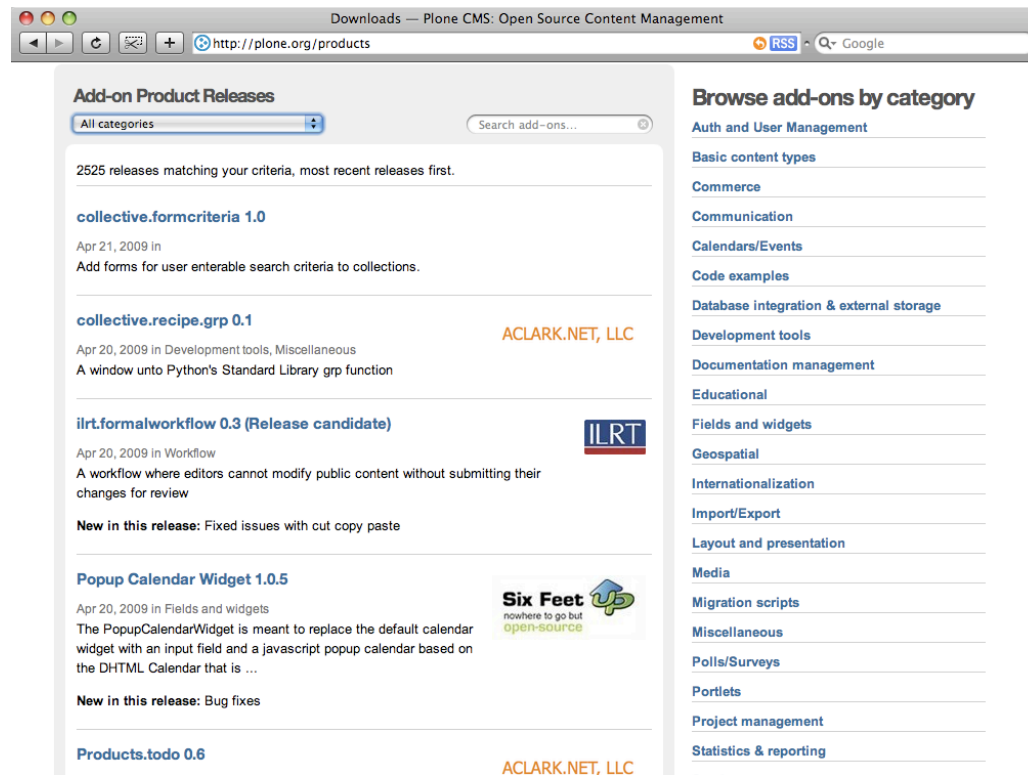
Downloads — Plone CMS: Open Source Content Management

http://plone.org/products

RSS

Google

Add-on Product Releases

All categories

Search add-ons...

2525 releases matching your criteria, most recent releases first.

collective.formcriteria 1.0

Apr 21, 2009 in

Add forms for user enterable search criteria to collections.

collective.recipe.grp 0.1

ACLARK.NET, LLC

Apr 20, 2009 in Development tools, Miscellaneous

A window unto Python's Standard Library grp function

ilrt.formalworkflow 0.3 (Release candidate)

ILRT

Apr 20, 2009 in Workflow

A workflow where editors cannot modify public content without submitting their changes for review

**New in this release:** Fixed issues with cut copy paste

Popup Calendar Widget 1.0.5

Six Feet Up
nowhere to go but
open-source

Apr 20, 2009 in Fields and widgets

The PopupCalendarWidget is meant to replace the default calendar widget with an input field and a javascript popup calendar based on the DHTML Calendar that is ...

**New in this release:** Bug fixes

Products.todo 0.6

ACLARK.NET, LLC

Browse add-ons by category

Auth and User Management

Basic content types

Commerce

Communication

Calendars/Events

Code examples

Database integration & external storage

Development tools

Documentation management

Educational

Fields and widgets

Geospatial

Internationalization

Import/Export

Layout and presentation

Media

Migration scripts

Miscellaneous

Polls/Surveys

Portlets

Project management

Statistics & reporting